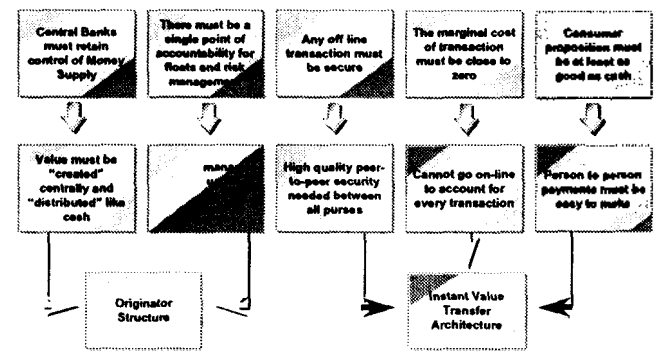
Central Banks must retain control of Money Supply

There must be a single point of accountability for floats and risk management

Any off line transaction must be secure

The marginal cost of transaction must be close to zero

Consumer proposition must be at least as good as cash

Value must be "created" centrally and "distributed" like cash

mana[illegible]

High quality peer-to-peer security needed between all purses

Cannot go on-line to account for every transaction

Person to person payments must be easy to make

Originator Structure

Instant Value Transfer Architecture